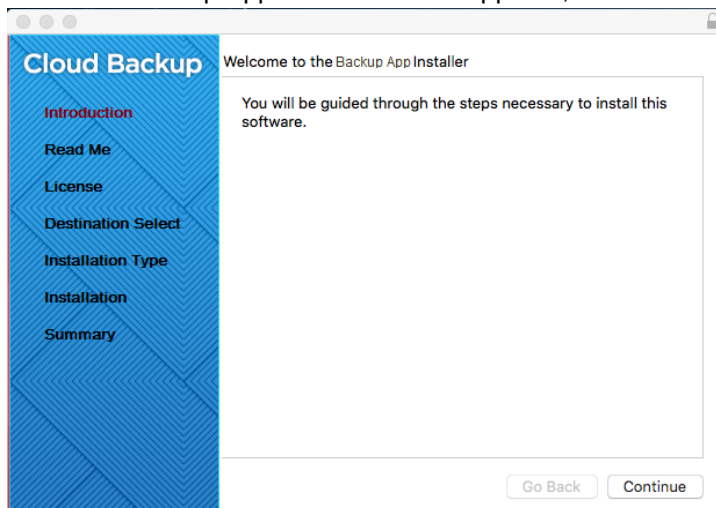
Cloud Backup

Introduction
Read Me
License
Destination Select
Installation Type
Installation
Summary

Welcome to the Backup App Installer

You will be guided through the steps necessary to install this software.

Go Back
Continue